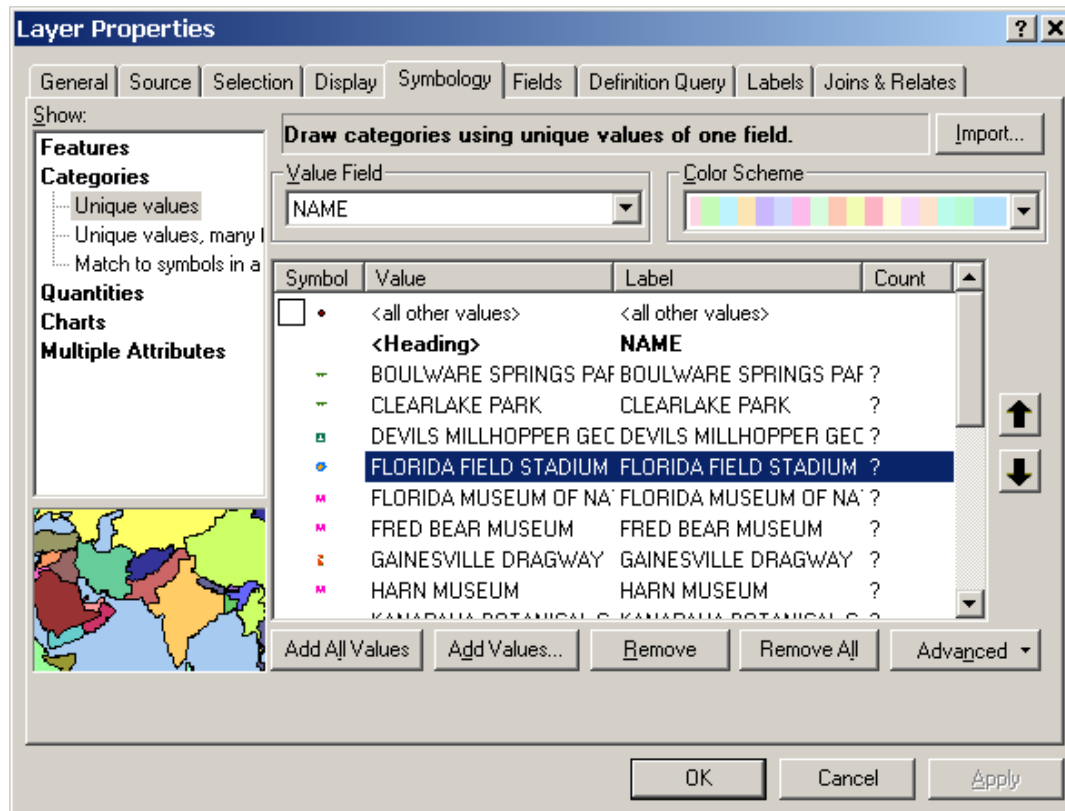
Layer Properties

General | Source | Selection | Display | Symbology | Fields | Definition Query | Labels | Joins & Relates

Show:
Features
Categories
Unique values
Unique values, many f
Match to symbols in a
Quantities
Charts
Multiple Attributes

Draw categories using unique values of one field.

Import...

Value Field
NAME

Color Scheme

| Symbol | Value | Label | Count |
|---|---|---|---|
| | <all other values> | <all other values> | |
| | <Heading> | NAME | |
| | BOULWARE SPRINGS PAF | BOULWARE SPRINGS PAF | ? |
| | CLEARLAKE PARK | CLEARLAKE PARK | ? |
| | DEVILS MILLHOPPER GEC | DEVILS MILLHOPPER GEC | ? |
| | FLORIDA FIELD STADIUM | FLORIDA FIELD STADIUM | ? |
| | FLORIDA MUSEUM OF NA | FLORIDA MUSEUM OF NA | ? |
| | FRED BEAR MUSEUM | FRED BEAR MUSEUM | ? |
| | GAINESVILLE DRAGWAY | GAINESVILLE DRAGWAY | ? |
| | HARN MUSEUM | HARN MUSEUM | ? |
| | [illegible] | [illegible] | ? |

Add All Values | Add Values... | Remove | Remove All | Advanced

OK | Cancel | Apply